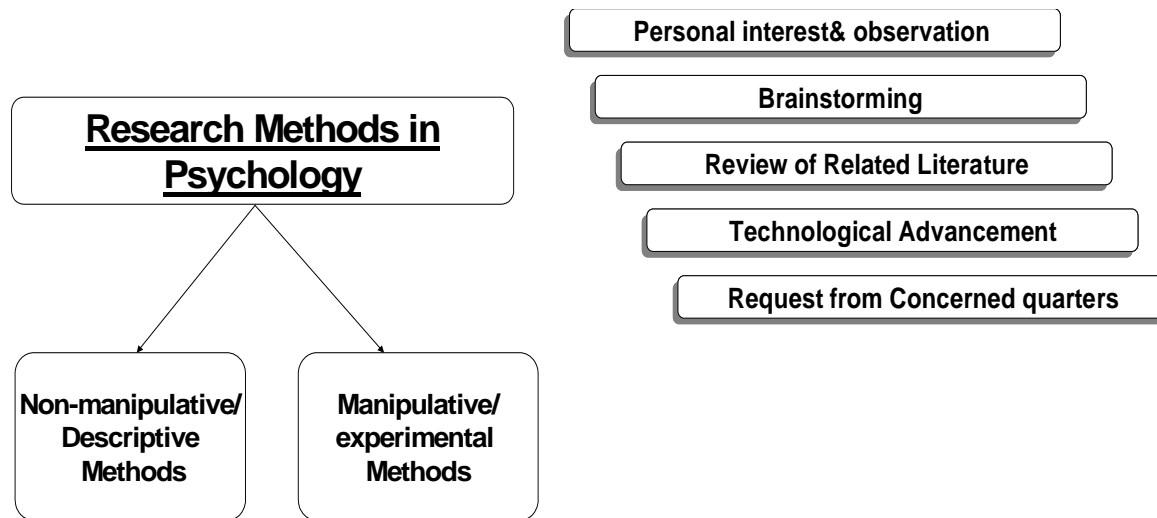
Research Methods in Psychology

Non-manipulative/ Descriptive Methods

Manipulative/ experimental Methods

Personal interest& observation

Brainstorming

Review of Related Literature

Technological Advancement

Request from Concerned quarters